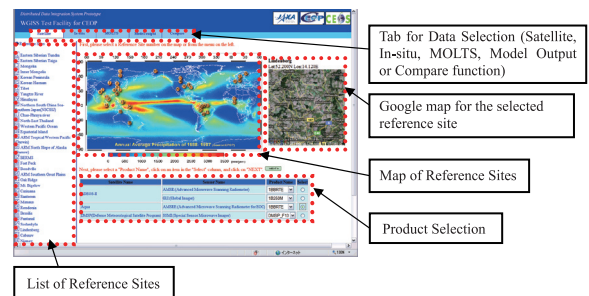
Distributed Data Integration System Prototype
WGISS Test Facility for CEOP

JAXA CEOP CEOS

Tab for Data Selection (Satellite, In-situ, MOLTS, Model Output or Compare function)

First, please select a Reference Site marker on the map or from the menu on the left.

Eastern Siberian Tundra
Eastern Siberian Taiga
Mongolia
Inner Mongolia
Korean Peninsula
Korean Haenam
Tibet
Yangtze River
Himalayas
Northern South China Sea
Chao Phraya river
North East Thailand
Western Pacific Ocean
Equatorial Island
ARM Tropical Western Pacific
ARM North Slope of Alaska
BERMS
Fort Peck
Bondville
ARM Southern Great Plains
Gun Ridge
Mt. Bigelow
Cabauw
Manaus
Rondonia
Brasilia
Pantanal
Lindenberg
Cabauw

Lat:42.2000 Lon:116.1200

Google map for the selected reference site

Annual Average Precipitation of 1958 - 1997

0 500 1000 1500 2000 2500 3000 3500 mm/year

Map of Reference Sites

Next, please select a "Product Name", click on an item in the "Select" column, and click on "NEXT".

| Satellite Name | Product Name | | Select |
|---|---|---|---|
| AQUA | AMSR-E(Advanced Microwave Scanning Radiometer) | | |
| | IR(Global Imager) | | |
| Aqua | AMSR(Advanced Microwave Scanning Radiometer EOS) | | |
| DMSP(Defense Meteorological Satellite Program) | SSM/I(Special Sensor Microwave Imager) | DMSP F13 | |

Product Selection

List of Reference Sites

インターネット